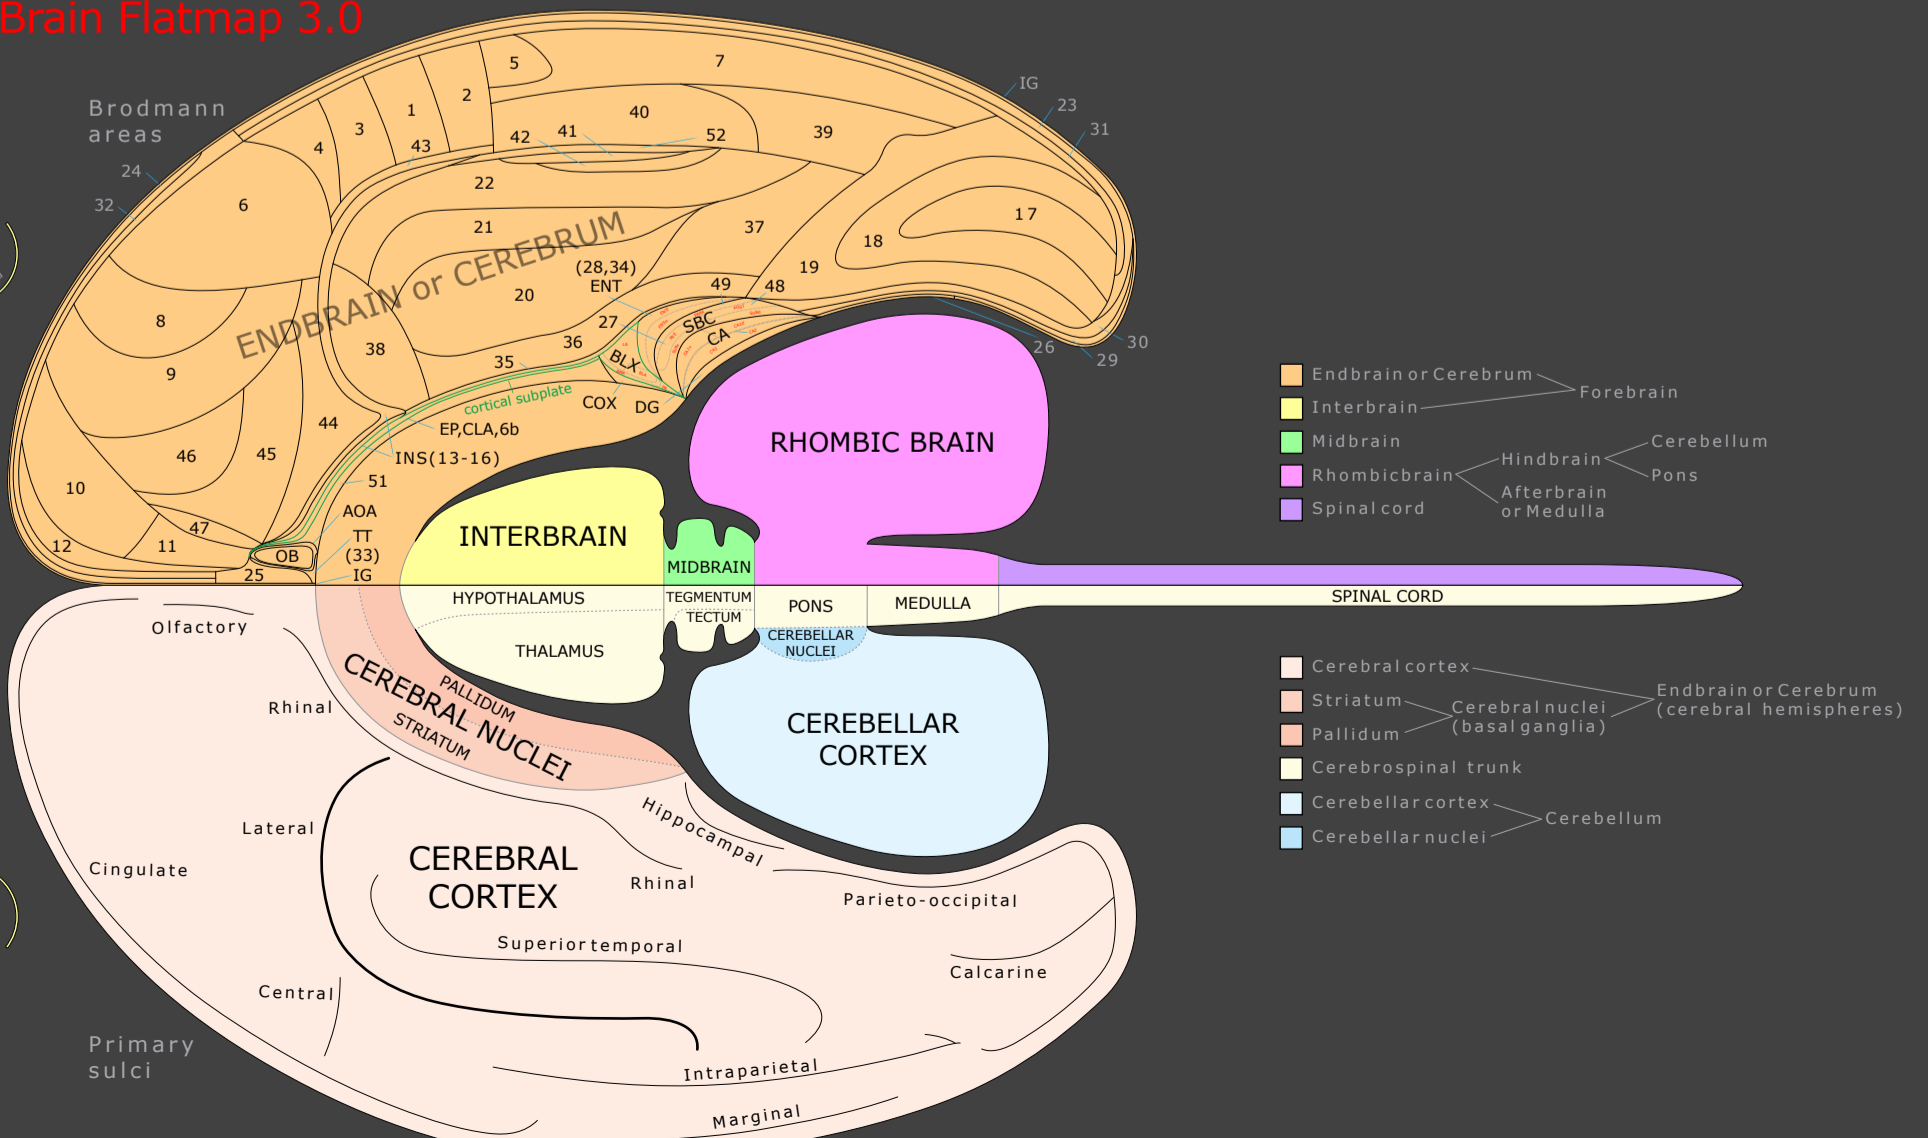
Brain Flatmap 3.0

Brodmann areas

24
32
6
4
3
1
2
5
7
43
42
41
40
52
39
22
21
37
18
17
8
9
46
45
10
12
11
47
25
44
38
20
36
35
27
(28,34) ENT
49
48
19
SBC
CA
BLX
COX
DG
IG
23
31
30
29
26

ENDBRAIN or CEREBRUM

cortical subplate
EP,CLA,6b
INS(13-16)
51
AOA
TT
(33)
IG
OB

RHOMBIC BRAIN
INTERBRAIN
MIDBRAIN
HYPOTHALAMUS
TEGMENTUM
TECTUM
PONS
MEDULLA
SPINAL CORD
THALAMUS
CEREBELLAR NUCLEI
CEREBELLAR CORTEX
CEREBRAL NUCLEI
PALLIDUM
STRIATUM
CEREBRAL CORTEX

Olfactory
Rhinal
Lateral
Cingulate
Hippocampal
Rhinal
Parieto-occipital
Superior temporal
Calcarine
Central
Intraparietal
Marginal

Primary sulci

Endbrain or Cerebrum
Interbrain
Forebrain
Midbrain
Rhombicbrain
Hindbrain
Cerebellum
Pons
Afterbrain or Medulla
Spinal cord

Cerebral cortex
Striatum
Pallidum
Cerebral nuclei (basal ganglia)
Endbrain or Cerebrum (cerebral hemispheres)
Cerebrospinal trunk
Cerebellar cortex
Cerebellar nuclei
Cerebellum